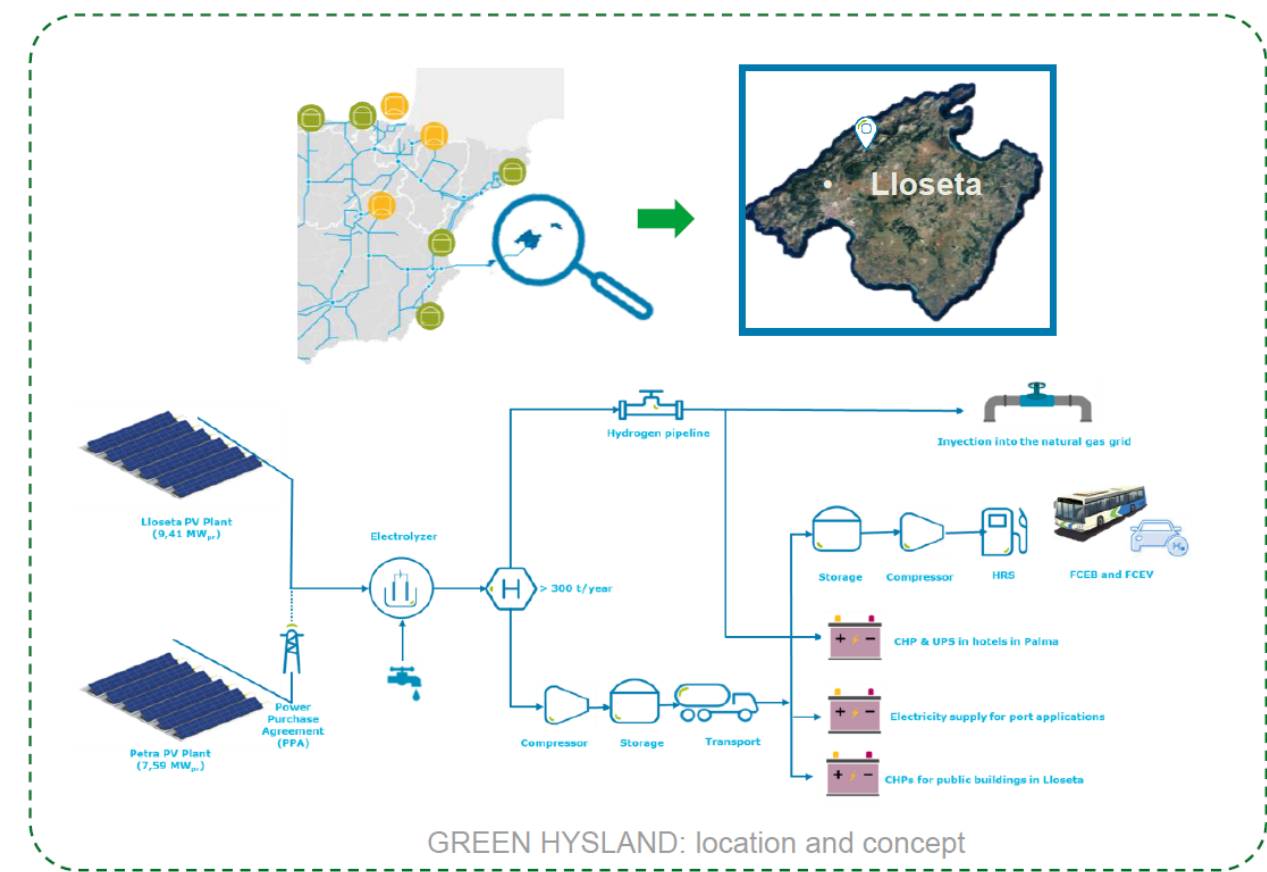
Lloseta

Lloseta PV Plant (9,41 $MW_{pr}$)

Petra PV Plant (7,59 $MW_{pr}$)

Power Purchase Agreement (PPA)

Electrolyzer

H

> 300 t/year

Hydrogen pipeline

Inyection into the natural gas grid

Storage

Compressor

HRS

FCEB and FCEV

CHP & UPS in hotels in Palma

Electricity supply for port applications

CHPs for public buildings in Lloseta

Compressor

Storage

Transport

GREEN HYSLAND: location and concept